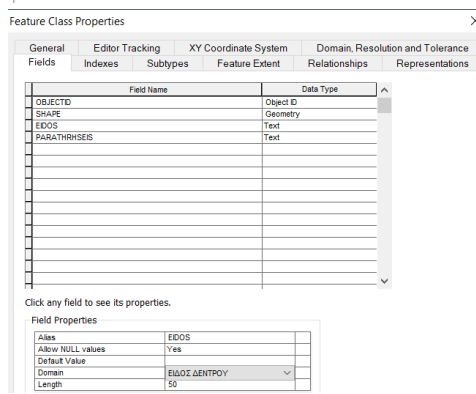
Feature Class Properties

General | Editor Tracking | XY Coordinate System | Domain, Resolution and Tolerance
Fields | Indexes | Subtypes | Feature Extent | Relationships | Representations

| Field Name | Data Type |
|---|---|
| OBJECTID | Object ID |
| SHAPE | Geometry |
| EIDOS | Text |
| PARATHRHSEIS | Text |

Click any field to see its properties.

Field Properties

| | |
|---|---|
| Alias | EIDOS |
| Allow NULL values | Yes |
| Default Value | |
| Domain | ΕΙΔΟΣ ΔΕΝΤΡΟΥ |
| Length | 50 |